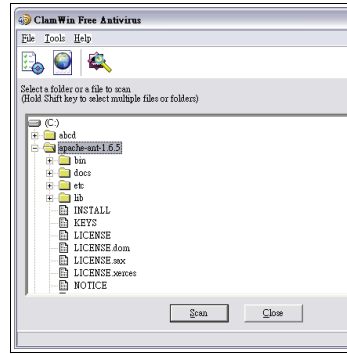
ClamWin Free Antivirus

File Tools Help

Select a folder or a file to scan
(Hold Shift key to select multiple files or folders)

(C:)
abcd
apache-ant-1.6.5
bin
docs
etc
lib
INSTALL
KEYS
LICENSE
LICENSE.dom
LICENSE.sax
LICENSE.xerces
NOTICE

Scan
Close